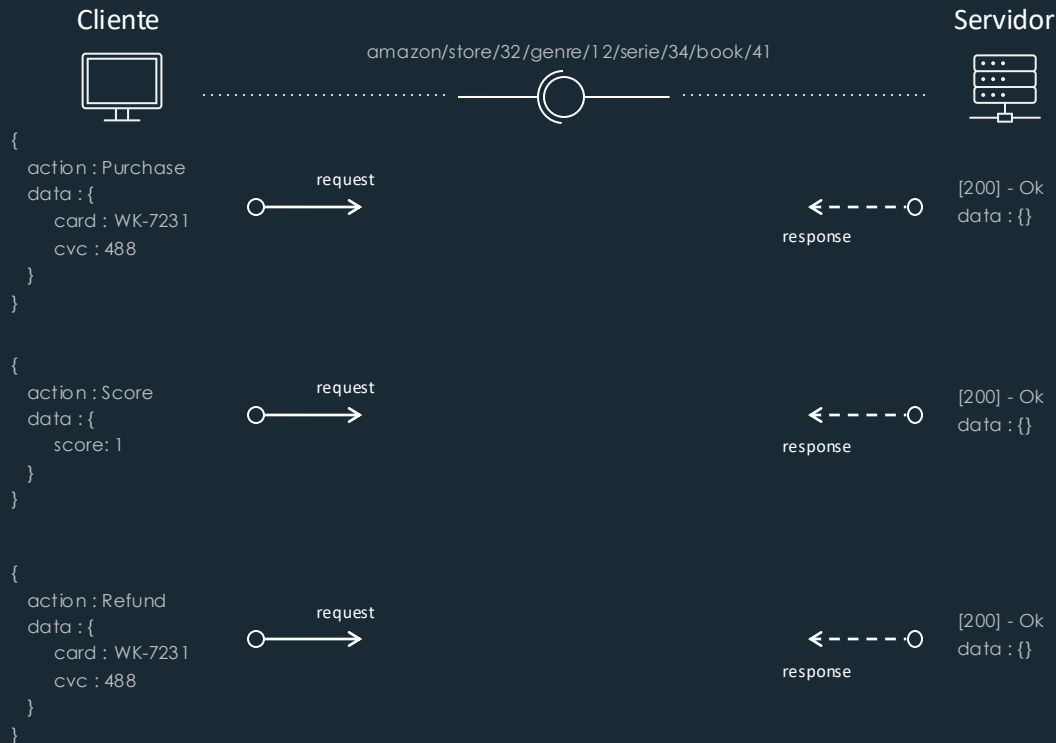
Cliente

Servidor

amazon/store/32/genre/12/serie/34/book/41

{
action : Purchase
data : {
card : WK-7231
cvc : 488
}
}

request

response

[200] - Ok
data : {}

{
action : Score
data : {
score: 1
}
}

request

response

[200] - Ok
data : {}

{
action : Refund
data : {
card : WK-7231
cvc : 488
}
}

request

response

[200] - Ok
data : {}